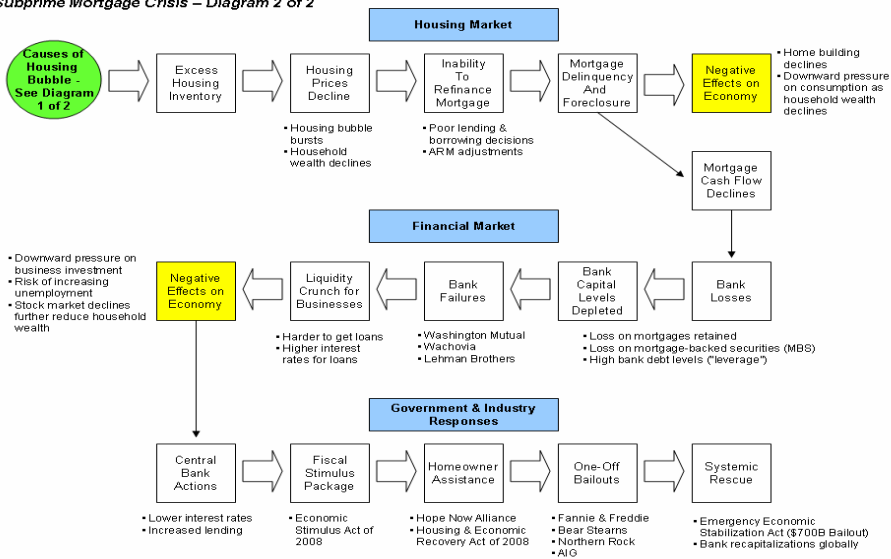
Subprime Mortgage Crisis – Diagram 2 of 2

Housing Market

Causes of Housing Bubble - See Diagram 1 of 2

Excess Housing Inventory

Housing Prices Decline

• Housing bubble bursts
• Household wealth declines

Inability To Refinance Mortgage

• Poor lending & borrowing decisions
• ARM adjustments

Mortgage Delinquency And Foreclosure

Negative Effects on Economy

• Home building declines
• Downward pressure on consumption as household wealth declines

Mortgage Cash Flow Declines

Financial Market

• Downward pressure on business investment
• Risk of increasing unemployment
• Stock market declines further reduce household wealth

Negative Effects on Economy

Liquidity Crunch for Businesses

• Harder to get loans
• Higher interest rates for loans

Bank Failures

• Washington Mutual
• Wachovia
• Lehman Brothers

Bank Capital Levels Depleted

• Loss on mortgages retained
• Loss on mortgage-backed securities (MBS)
• High bank debt levels ("leverage")

Bank Losses

Government & Industry Responses

Central Bank Actions

• Lower interest rates
• Increased lending

Fiscal Stimulus Package

• Economic Stimulus Act of 2008

Homeowner Assistance

• Hope Now Alliance
• Housing & Economic Recovery Act of 2008

One-Off Bailouts

• Fannie & Freddie
• Bear Stearns
• Northern Rock
• AIG

Systemic Rescue

• Emergency Economic Stabilization Act ($700B Bailout)
• Bank recapitalizations globally